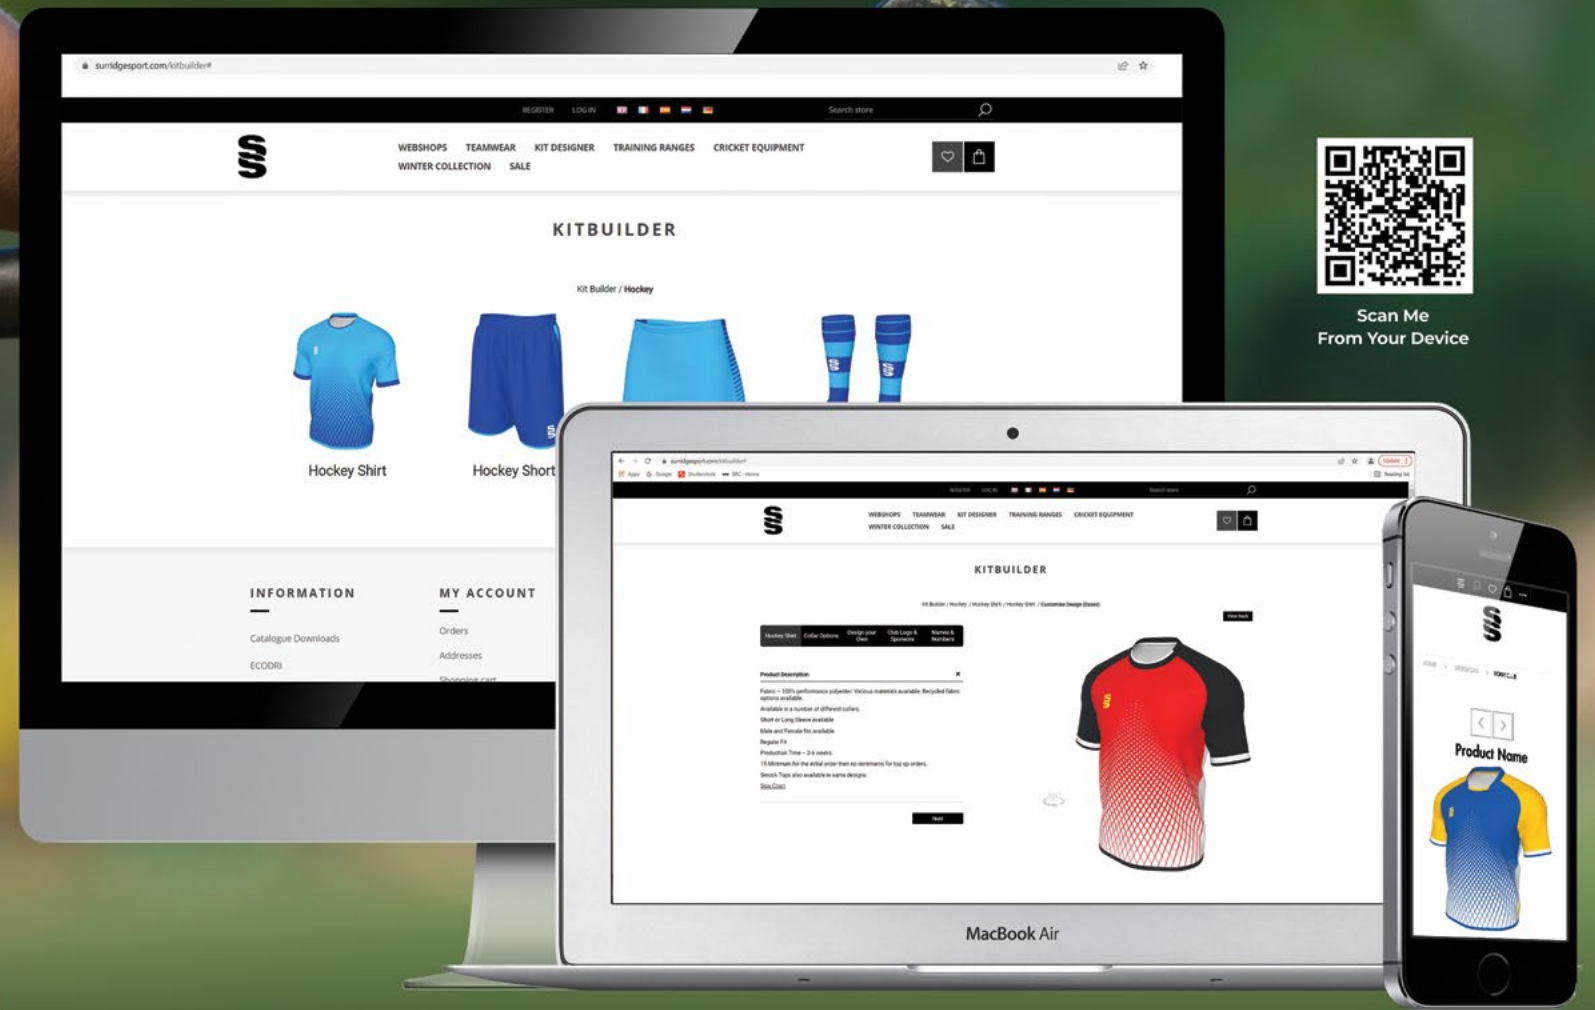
surridgesport.com/kitbuilder#

REGISTER LOG IN

Search store

WEBSHOPS TEAMWEAR KIT DESIGNER TRAINING RANGES CRICKET EQUIPMENT
WINTER COLLECTION SALE

KITBUILDER

Kit Builder / Hockey

Hockey Shirt

Hockey Short

INFORMATION

Catalogue Downloads

ECODRI

MY ACCOUNT

Orders

Addresses

Shopping cart

Scan Me
From Your Device

surridgesport.com/kitbuilder#

WEBSHOPS TEAMWEAR KIT DESIGNER TRAINING RANGES CRICKET EQUIPMENT
WINTER COLLECTION SALE

KITBUILDER

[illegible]

Hockey Shirt | Collar Options | Design your Own | Club Logo & Sponsors | Names & Numbers

Product Description

Fabric – 100% performance polyester. Various materials available. Recycled fabric options available.
Available in a number of different collars.
Short or Long Sleeve available
Male and Female fits available
Regular Fit
Production Time – 3-6 weeks
15 Minimum for the initial order then no minimums for top up orders.
Smock Tops also available in same designs.
Size Chart

Next

MacBook Air

Product Name